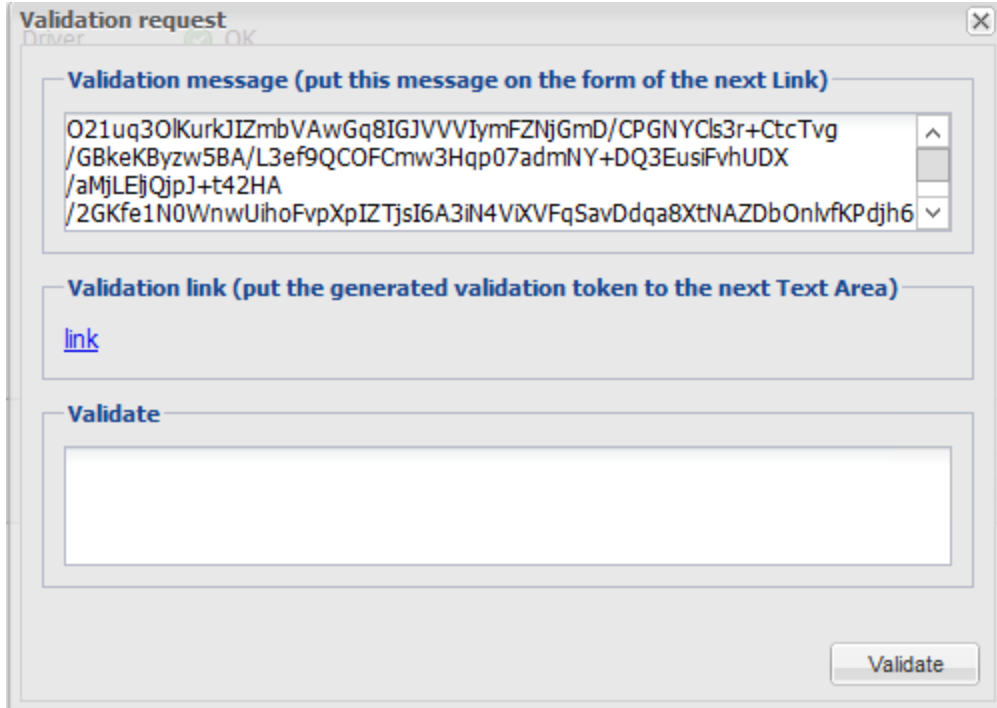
Validation request

Driver OK

Validation message (put this message on the form of the next Link)

O21uq3OlKurkJIZmbVAwGq8IGJVVVIymFZNjGmD/CPGNYCls3r+CtcTvg
/GBkeKByzw5BA/L3ef9QCOFCmw3Hqp07admNY+DQ3EusiFvhUDX
/aMjLEljQjpJ+t42HA
/2GKfe1N0WnwUihoFvpXpIZTjsI6A3iN4ViXVFqSavDdqa8XtNAZDbOnlvfKPdjh6

Validation link (put the generated validation token to the next Text Area)

link

Validate

Validate